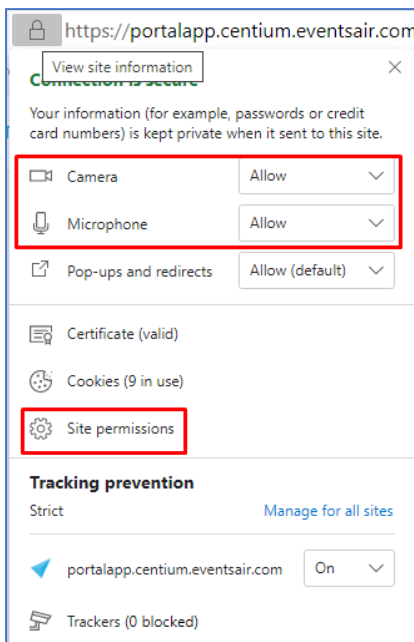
https://portalapp.centium.eventsair.com

View site information

Connection is secure

Your information (for example, passwords or credit card numbers) is kept private when it sent to this site.

Camera | Allow

Microphone | Allow

Pop-ups and redirects | Allow (default)

Certificate (valid)

Cookies (9 in use)

Site permissions

Tracking prevention

Strict

Manage for all sites

portalapp.centium.eventsair.com | On

Trackers (0 blocked)